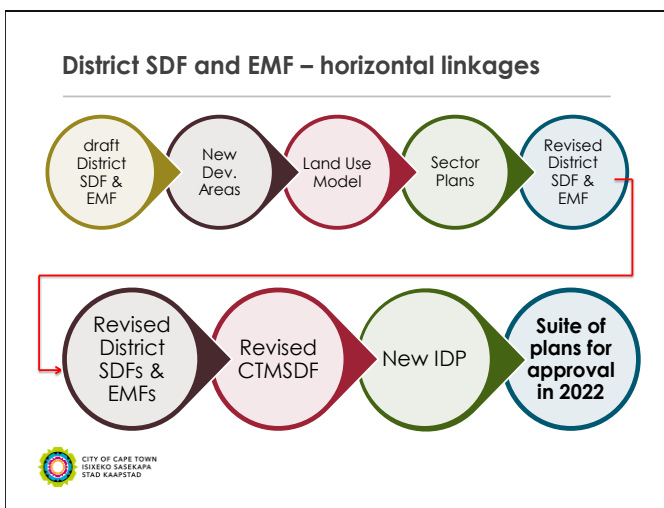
District SDF and EMF – horizontal linkages

draft District SDF & EMF

New Dev. Areas

Land Use Model

Sector Plans

Revised District SDF & EMF

Revised District SDFs & EMFs

Revised CTMSDF

New IDP

Suite of plans for approval in 2022

CITY OF CAPE TOWN
ISIXEKO SASEKAPA
STAD KAAPSTAD